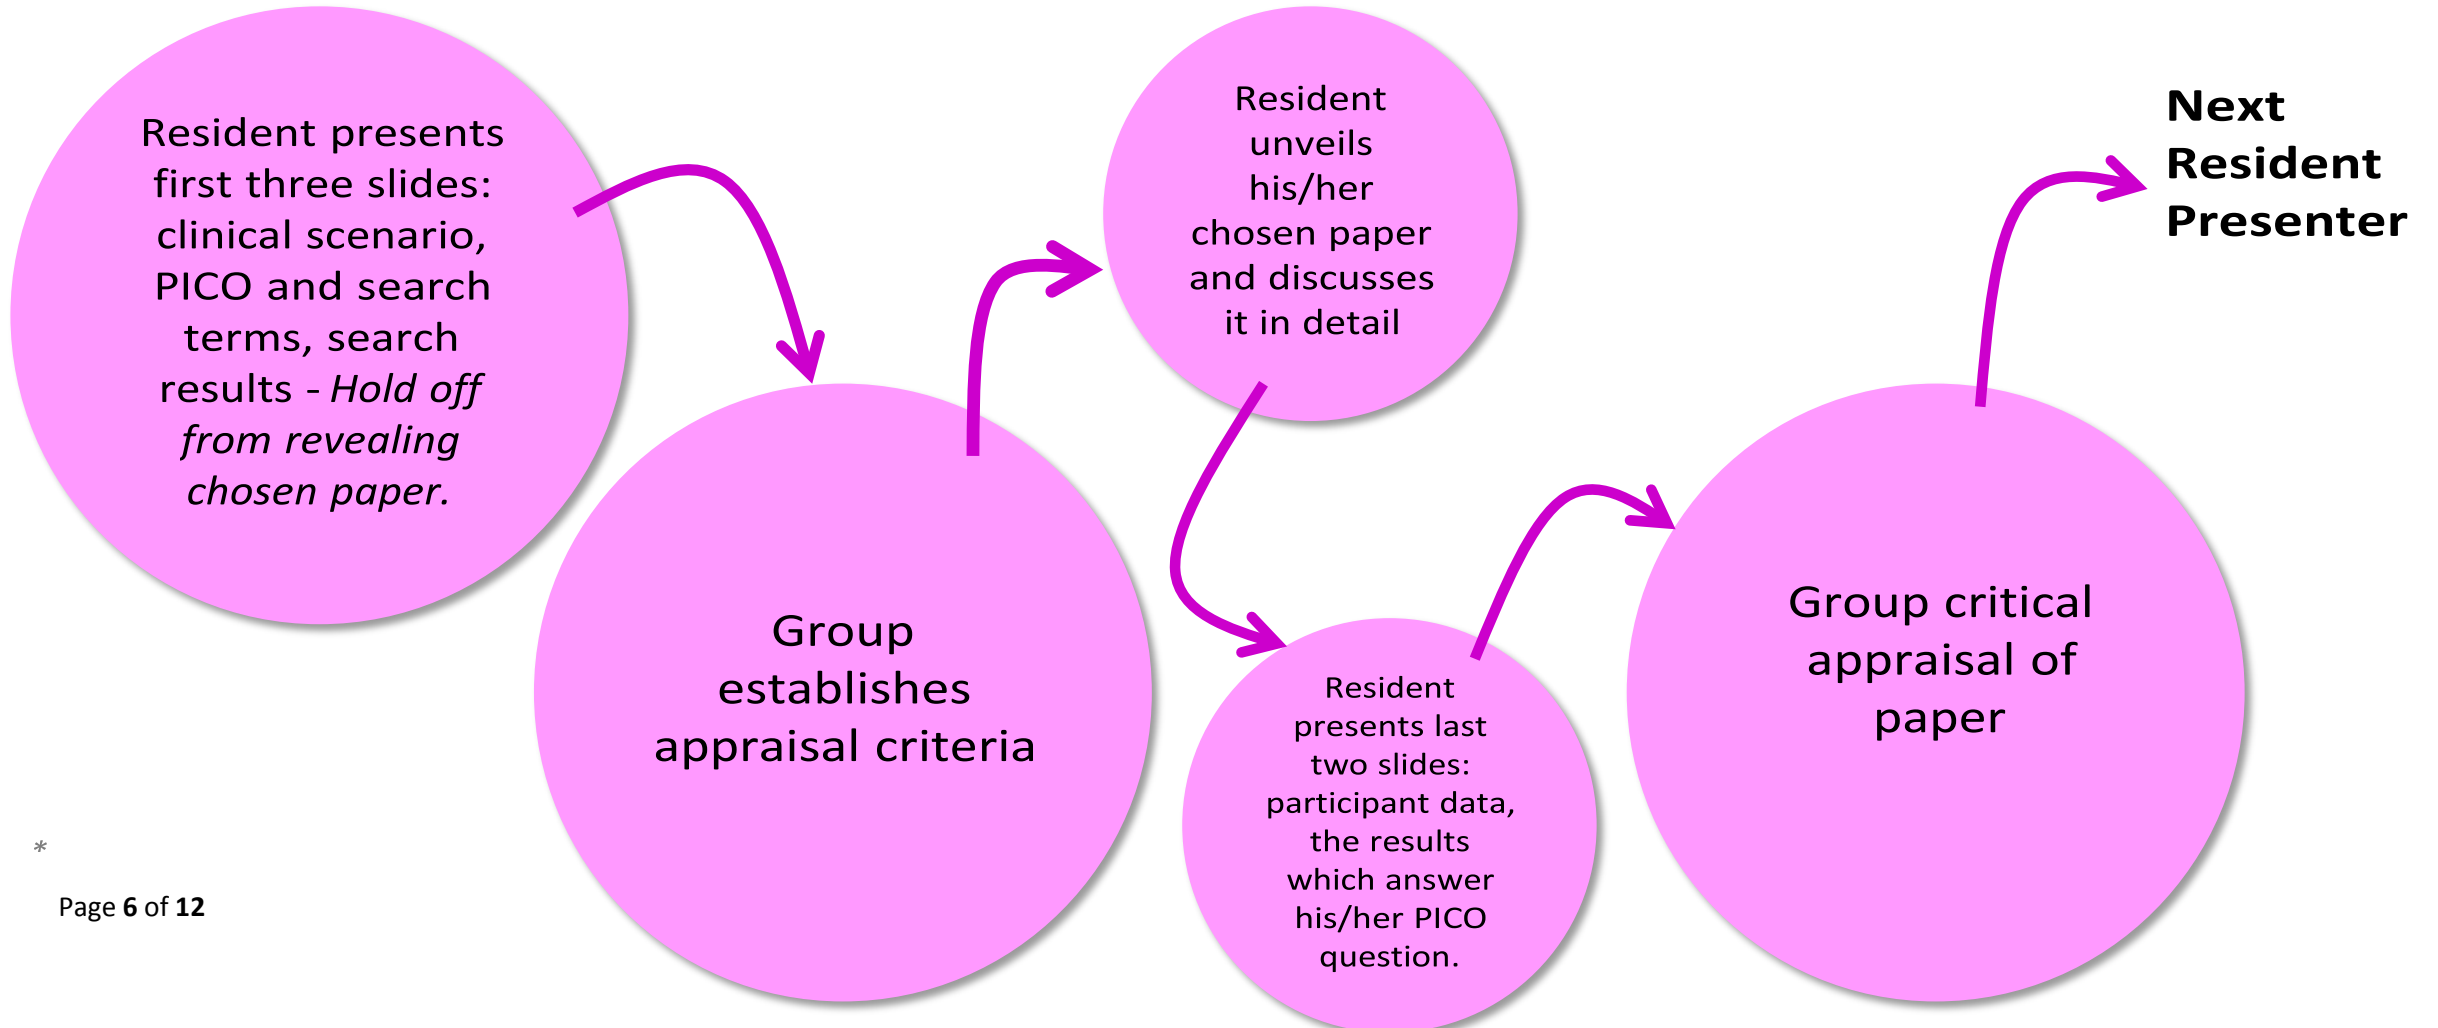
Resident presents first three slides: clinical scenario, PICO and search terms, search results - *Hold off from revealing chosen paper.*

Group establishes appraisal criteria

Resident unveils his/her chosen paper and discusses it in detail

Resident presents last two slides: participant data, the results which answer his/her PICO question.

Group critical appraisal of paper

**Next Resident Presenter**

*

Page **6** of **12**